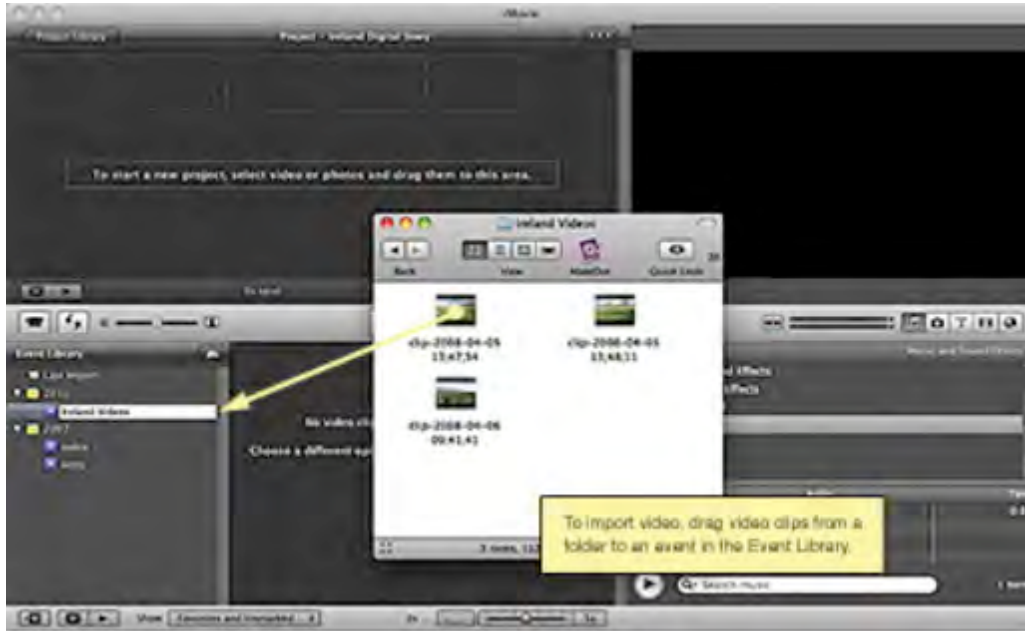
iMovie

Project Library

Project - Inland Digital Story

To start a new project, select video or photos and drag them to this area.

Inland Videos

Back

View

MakeDve

Quick Look

clip-2008-04-05 13;47;54

clip-2008-04-05 13;48;11

clip-2008-04-06 09;41;41

3 items, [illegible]

Event Library

Last Import

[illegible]

Inland Videos

2007

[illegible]

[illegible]

No video cl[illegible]

Choose a different ev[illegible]

Music and Sound Effects

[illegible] Effects

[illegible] Effects

To import video, drag video clips from a folder to an event in the Event Library.

Search music

Show Favorites and Unmarked

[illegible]